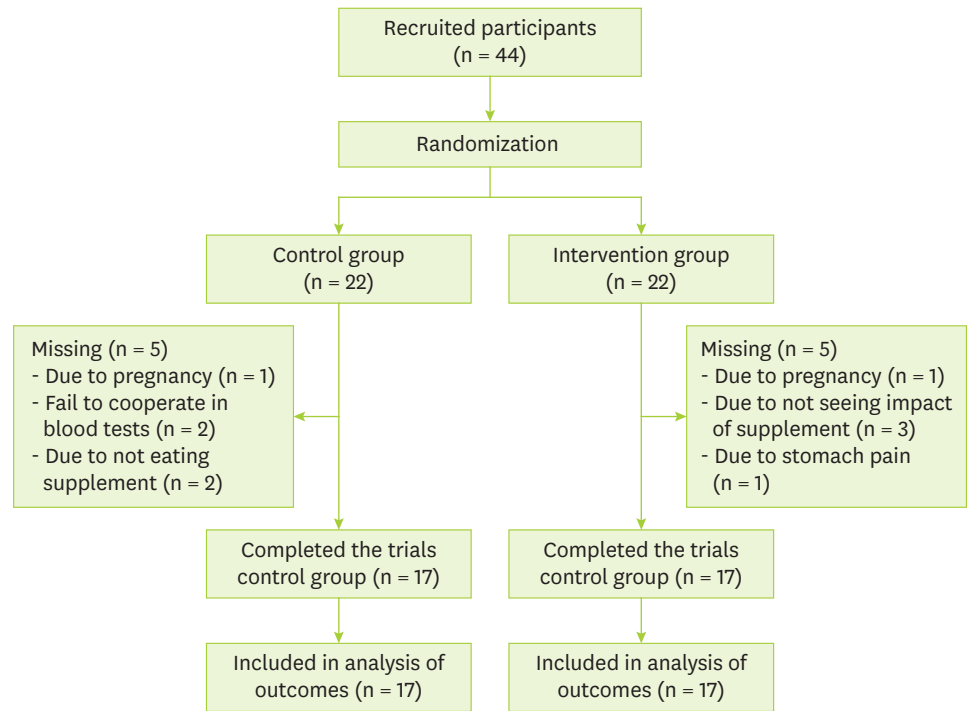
Recruited participants
(n = 44)

Randomization

Control group
(n = 22)

Intervention group
(n = 22)

Missing (n = 5)
- Due to pregnancy (n = 1)
- Fail to cooperate in blood tests (n = 2)
- Due to not eating supplement (n = 2)

Missing (n = 5)
- Due to pregnancy (n = 1)
- Due to not seeing impact of supplement (n = 3)
- Due to stomach pain (n = 1)

Completed the trials control group (n = 17)

Completed the trials control group (n = 17)

Included in analysis of outcomes (n = 17)

Included in analysis of outcomes (n = 17)